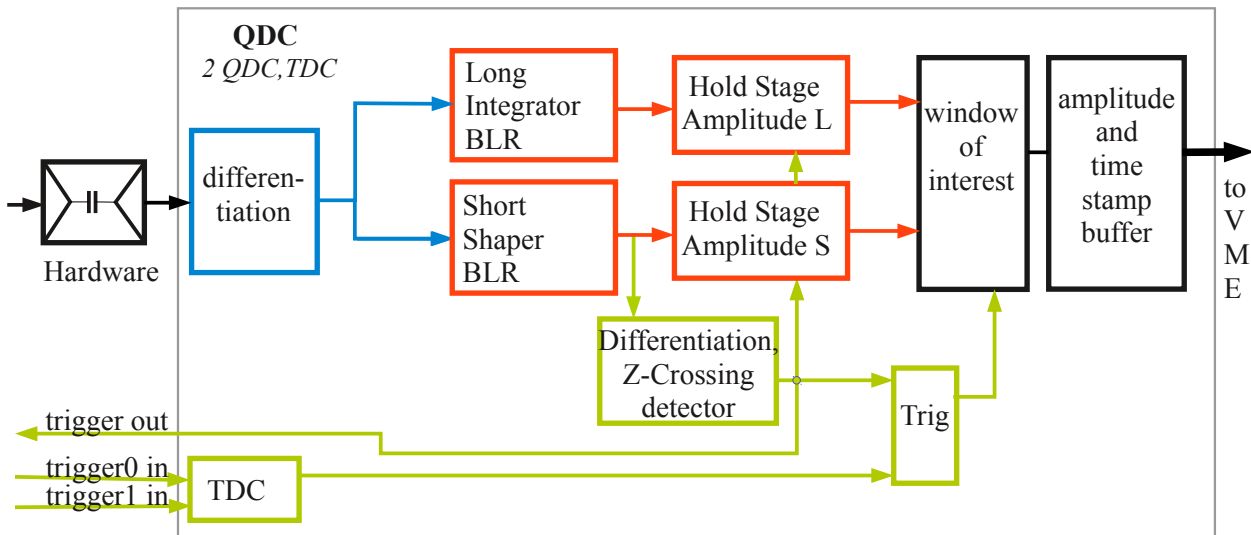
QDC
2 QDC,TDC

Hardware

differentiation

Long Integrator BLR

Short Shaper BLR

Hold Stage Amplitude L

Hold Stage Amplitude S

window of interest

amplitude and time stamp buffer

to V M E

Differentiation, Z-Crossing detector

Trig

trigger out
trigger0 in
trigger1 in

TDC